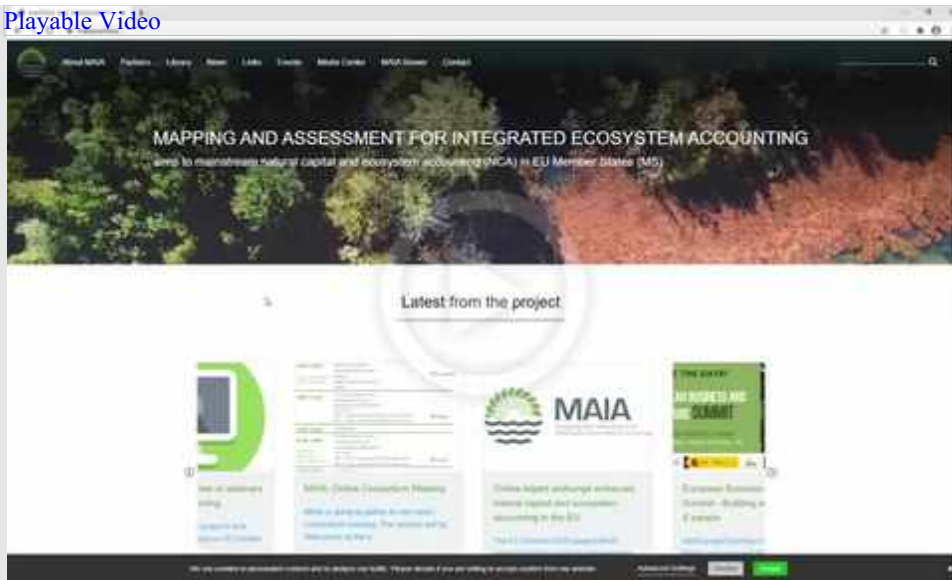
Playable Video

About MAIA Partners Library News Links Events Media Center MAIA Viewer Contact

MAPPING AND ASSESSMENT FOR INTEGRATED ECOSYSTEM ACCOUNTING

aims to mainstream natural capital and ecosystem accounting (NCA) in EU Member States (MS)

Latest from the project

MAIA

MAIA Online Consortium Meeting

Online expert exchange enhances natural capital and ecosystem accounting in the EU

European Business Summit

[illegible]

Accept